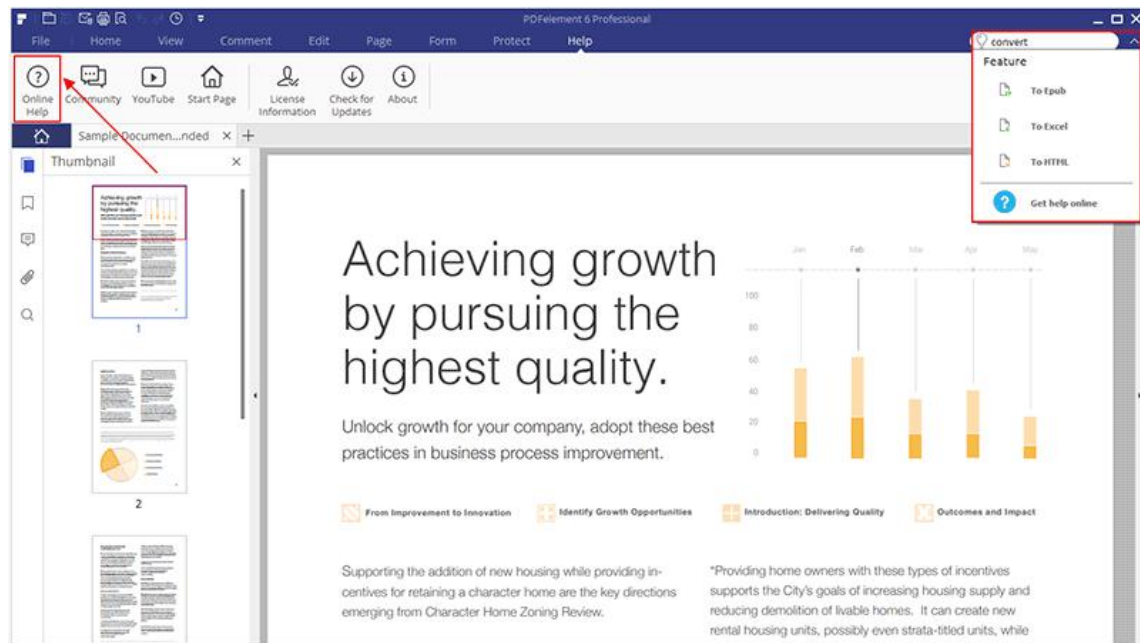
PDFelement 6 Professional

File Home View Comment Edit Page Form Protect Help

convert

Feature

To Epub

To Excel

To HTML

Get help online

Online Help | Community | YouTube | Start Page | License Information | Check for Updates | About

Sample Documen...nded ×

Thumbnail ×

1

2

Achieving growth by pursuing the highest quality.

Unlock growth for your company, adopt these best practices in business process improvement.

Jan Feb Mar Apr May

100
80
60
40
20
0

From Improvement to Innovation

Identify Growth Opportunities

Introduction: Delivering Quality

Outcomes and Impact

Supporting the addition of new housing while providing incentives for retaining a character home are the key directions emerging from Character Home Zoning Review.

"Providing home owners with these types of incentives supports the City's goals of increasing housing supply and reducing demolition of livable homes. It can create new rental housing units, possibly even strata-titled units, while